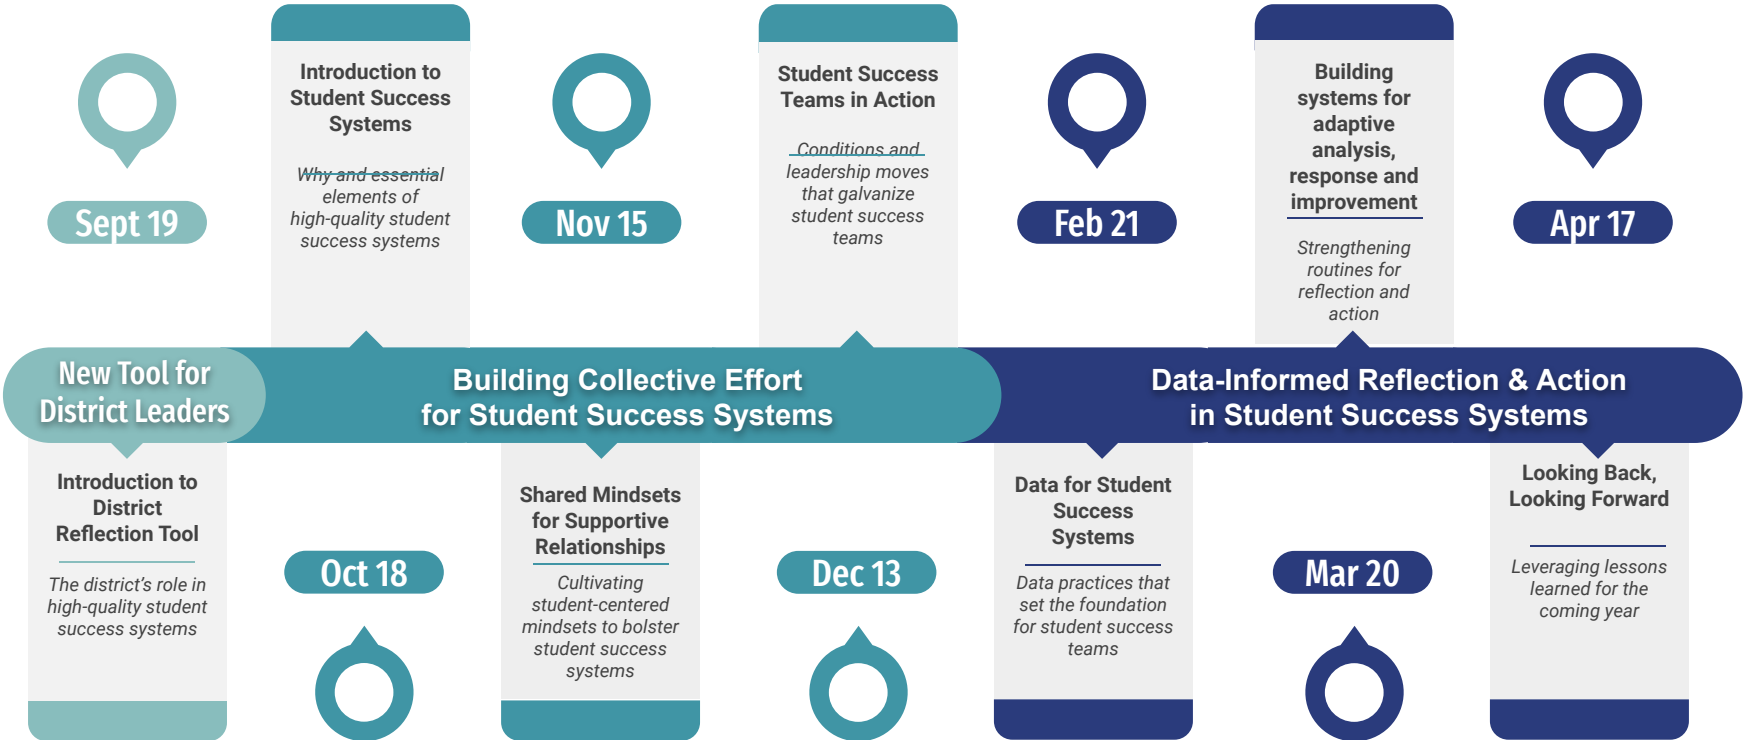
Sept 19

Introduction to Student Success Systems

Why and essential elements of high-quality student success systems

Nov 15

Student Success Teams in Action

Conditions and leadership moves that galvanize student success teams

Feb 21

Building systems for adaptive analysis, response and improvement

Strengthening routines for reflection and action

Apr 17

New Tool for District Leaders

Building Collective Effort for Student Success Systems

Data-Informed Reflection & Action in Student Success Systems

Introduction to District Reflection Tool

The district's role in high-quality student success systems

Oct 18

Shared Mindsets for Supportive Relationships

Cultivating student-centered mindsets to bolster student success systems

Dec 13

Data for Student Success Systems

Data practices that set the foundation for student success teams

Mar 20

Looking Back, Looking Forward

Leveraging lessons learned for the coming year